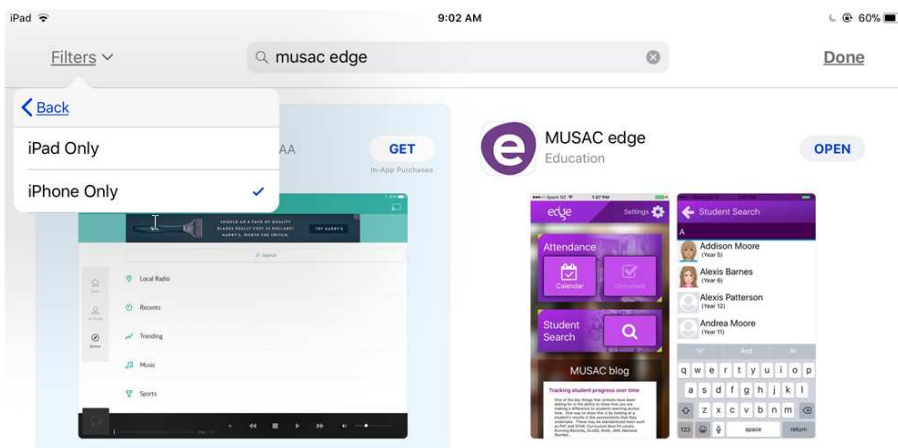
iPad
9:02 AM
60%

Filters
musac edge
Done

Back
iPad Only
iPhone Only

AA
GET
In-App Purchases

Search
Local Radio
Recents
Trending
Music
Sports

MUSAC edge
Education
OPEN

edge
Settings
Attendance
Calendar
Student Search
MUSAC blog
Tracking student progress over time

Student Search
A
Addison Moore
(Year 5)
Alexis Barnes
(Year 6)
Alexis Patterson
(Year 12)
Andrea Moore
(Year 11)

q w e r t y u i o p
a s d f g h j k l
z x c v b n m
123
space
return